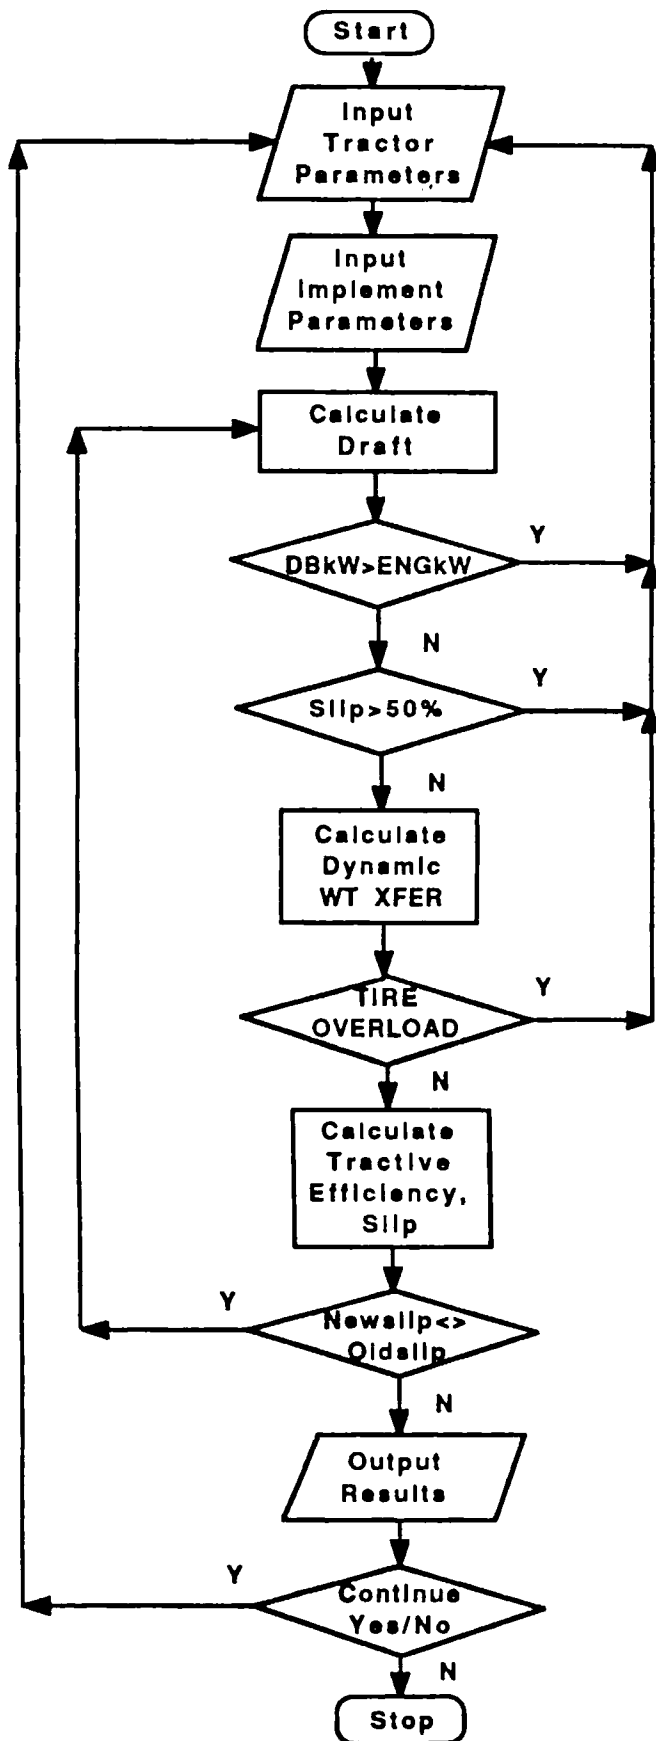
Start

Input Tractor Parameters

Input Implement Parameters

Calculate Draft

DBkW>ENGkW

Y

N

Slip>50%

Y

N

Calculate Dynamic WT XFER

TIRE OVERLOAD

Y

N

Calculate Tractive Efficiency, Slip

Y

Newslip<> Oldslip

N

Output Results

Y

Continue Yes/No

N

Stop